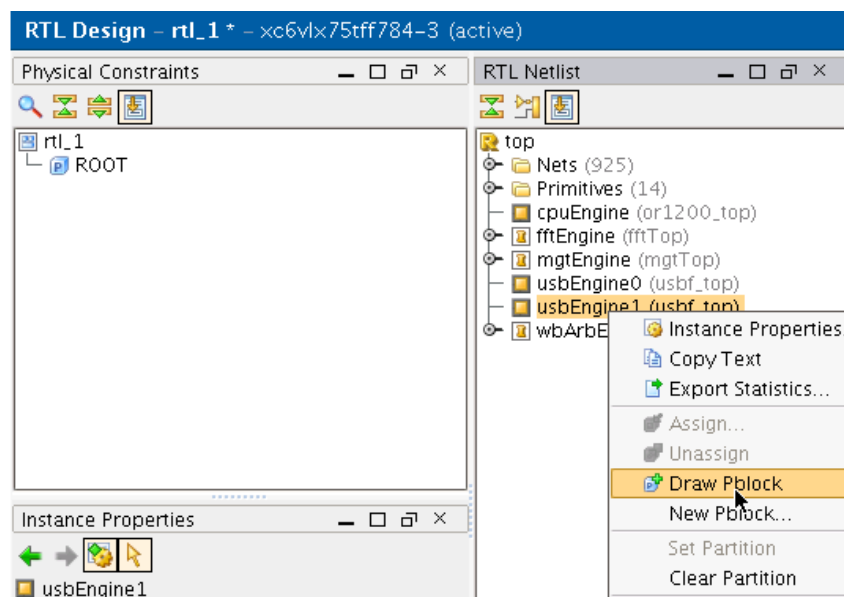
RTL Design – rtl_1 * – xc6vlx75tff784-3 (active)

Physical Constraints

rtl_1
ROOT

Instance Properties

usbEngine1

RTL Netlist

top
Nets (925)
Primitives (14)
cpuEngine (or1200_top)
fftEngine (fftTop)
mgtEngine (mgtTop)
usbEngine0 (usbf_top)
usbEngine1 (usbf_top)
wbArbE

Instance Properties
Copy Text
Export Statistics...
Assign...
Unassign
Draw Pblock
New Pblock...
Set Partition
Clear Partition